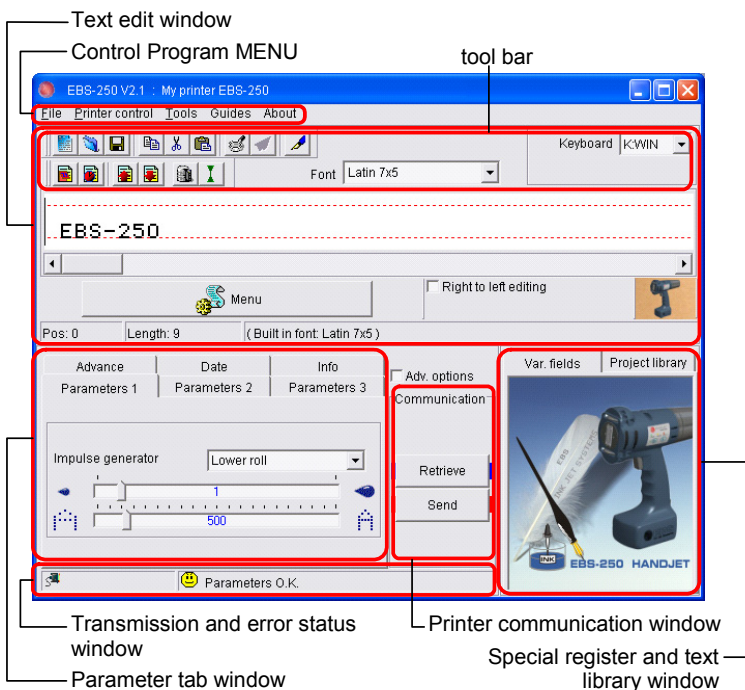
Text edit window
Control Program MENU
tool bar

EBS-250 V2.1 : My printer EBS-250

File Printer control Tools Guides About

Keyboard K:WIN

Font Latin 7x5

EBS-250

Menu

Right to left editing

Pos: 0 Length: 9 ( Built in font: Latin 7x5 )

Advance | Date | Info
Parameters 1 | Parameters 2 | Parameters 3

Adv. options

Communication

Impulse generator Lower roll

1

500

Retrieve

Send

Var. fields | Project library

EBS-250 HANDJET

Parameters O.K.

Transmission and error status window

Printer communication window

Special register and text library window

Parameter tab window